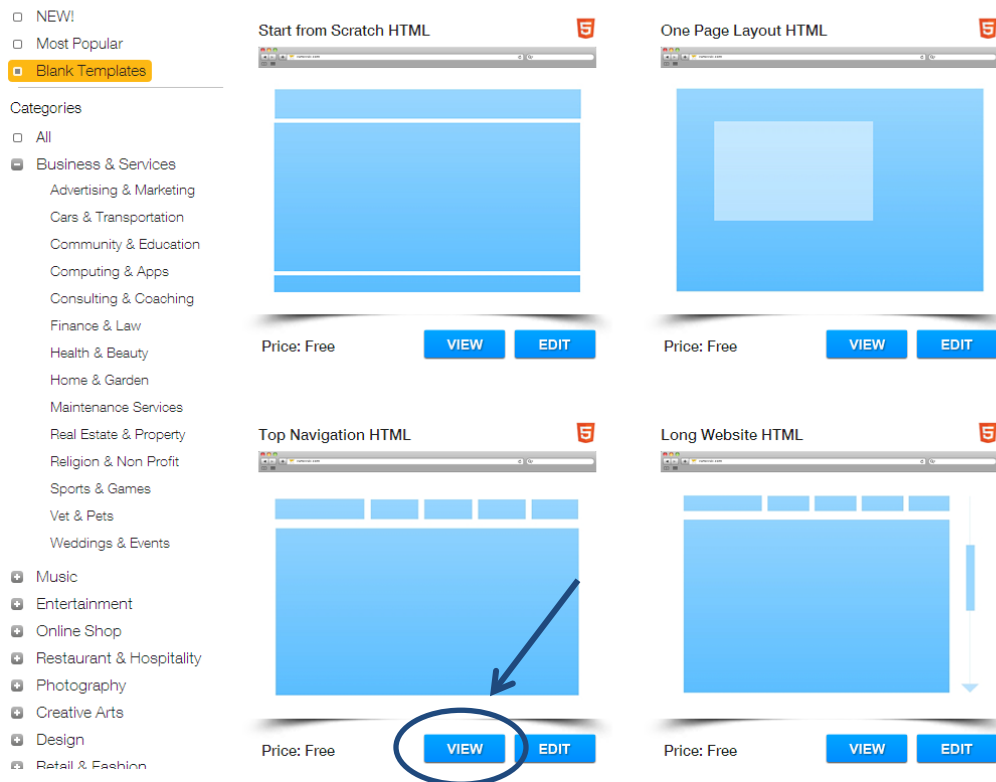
NEW!
Most Popular
Blank Templates

Categories
All
Business & Services
Advertising & Marketing
Cars & Transportation
Community & Education
Computing & Apps
Consulting & Coaching
Finance & Law
Health & Beauty
Home & Garden
Maintenance Services
Real Estate & Property
Religion & Non Profit
Sports & Games
Vet & Pets
Weddings & Events
Music
Entertainment
Online Shop
Restaurant & Hospitality
Photography
Creative Arts
Design
Retail & Fashion

Start from Scratch HTML
Price: Free
VIEW
EDIT

One Page Layout HTML
Price: Free
VIEW
EDIT

Top Navigation HTML
Price: Free
VIEW
EDIT

Long Website HTML
Price: Free
VIEW
EDIT